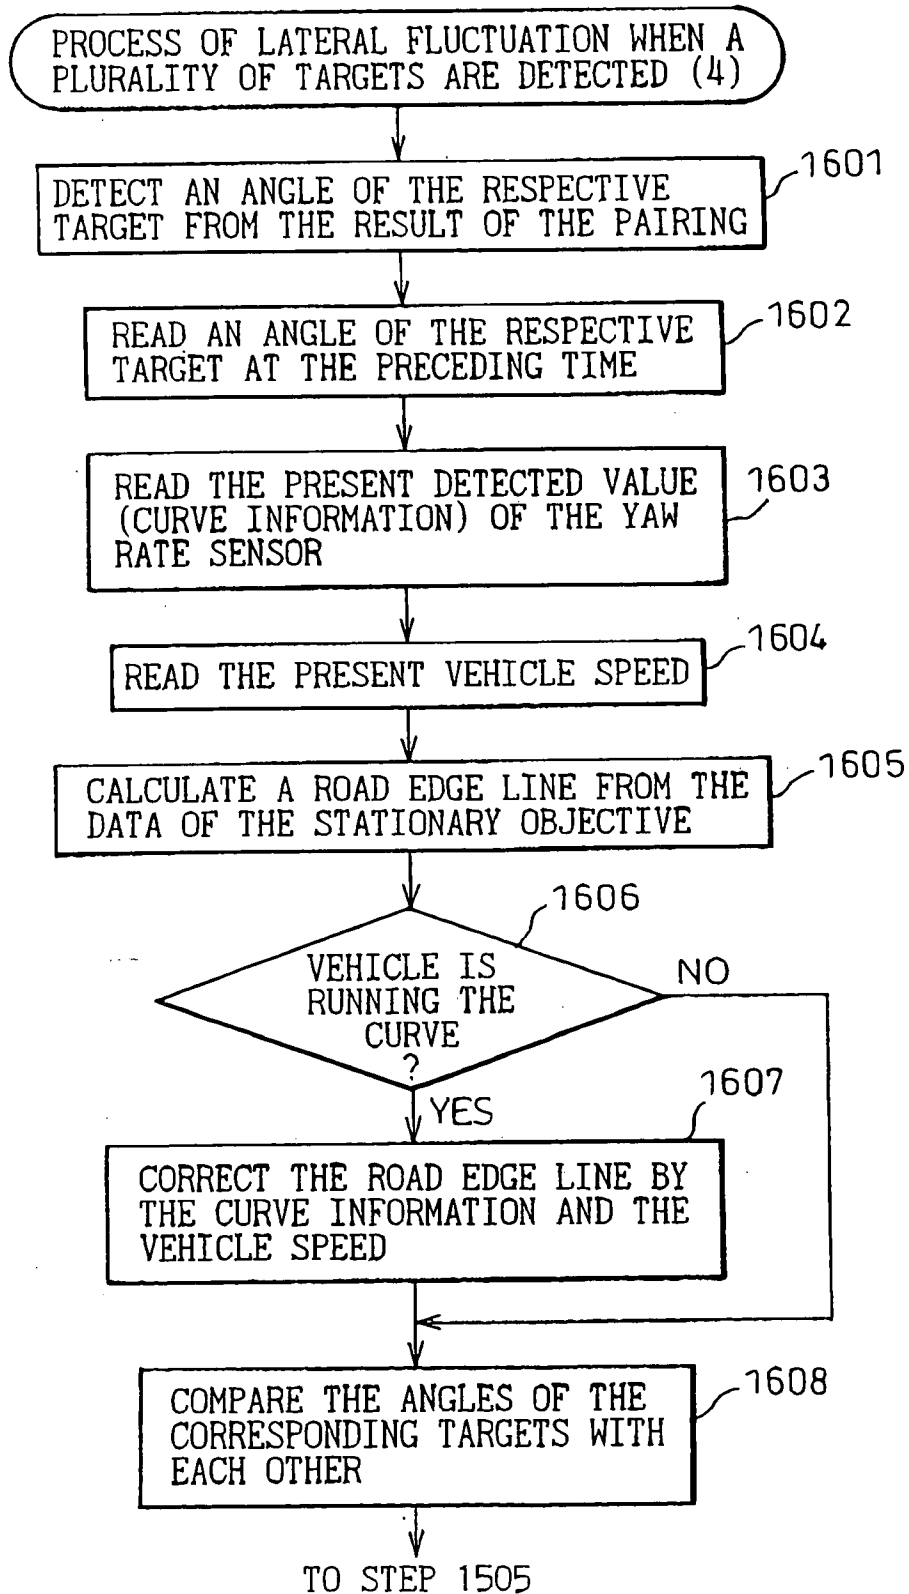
PROCESS OF LATERAL FLUCTUATION WHEN A PLURALITY OF TARGETS ARE DETECTED (4)

DETECT AN ANGLE OF THE RESPECTIVE TARGET FROM THE RESULT OF THE PAIRING

1601

READ AN ANGLE OF THE RESPECTIVE TARGET AT THE PRECEDING TIME

1602

READ THE PRESENT DETECTED VALUE (CURVE INFORMATION) OF THE YAW RATE SENSOR

1603

READ THE PRESENT VEHICLE SPEED

1604

CALCULATE A ROAD EDGE LINE FROM THE DATA OF THE STATIONARY OBJECTIVE

1605

1606

VEHICLE IS RUNNING THE CURVE ?

NO

YES

1607

CORRECT THE ROAD EDGE LINE BY THE CURVE INFORMATION AND THE VEHICLE SPEED

COMPARE THE ANGLES OF THE CORRESPONDING TARGETS WITH EACH OTHER

1608

TO STEP 1505